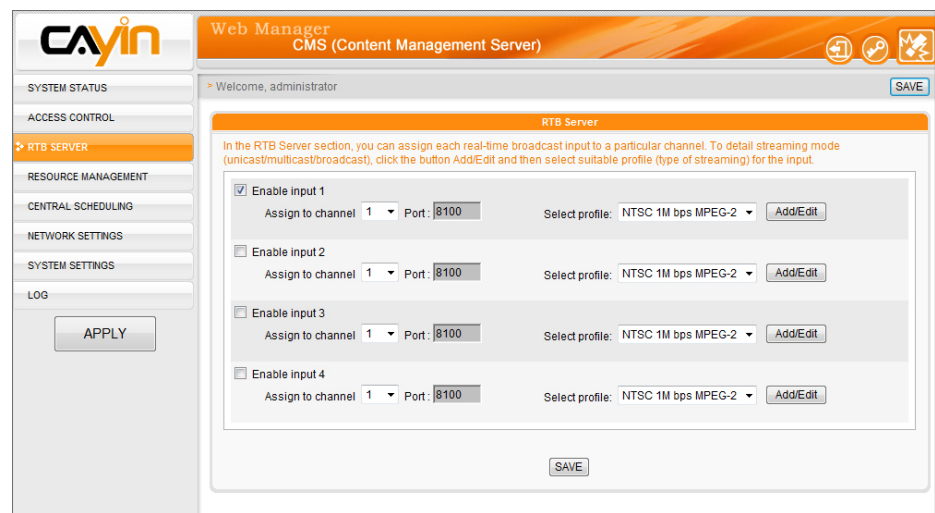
CAYIN

Web Manager
CMS (Content Management Server)

SYSTEM STATUS
ACCESS CONTROL
RTB SERVER
RESOURCE MANAGEMENT
CENTRAL SCHEDULING
NETWORK SETTINGS
SYSTEM SETTINGS
LOG

APPLY

> Welcome, administrator

SAVE

RTB Server

In the RTB Server section, you can assign each real-time broadcast input to a particular channel. To detail streaming mode (unicast/multicast/broadcast), click the button Add/Edit and then select suitable profile (type of streaming) for the input.

Enable input 1
Assign to channel 1 Port : 8100 Select profile: NTSC 1M bps MPEG-2 Add/Edit

Enable input 2
Assign to channel 1 Port : 8100 Select profile: NTSC 1M bps MPEG-2 Add/Edit

Enable input 3
Assign to channel 1 Port : 8100 Select profile: NTSC 1M bps MPEG-2 Add/Edit

Enable input 4
Assign to channel 1 Port : 8100 Select profile: NTSC 1M bps MPEG-2 Add/Edit

SAVE